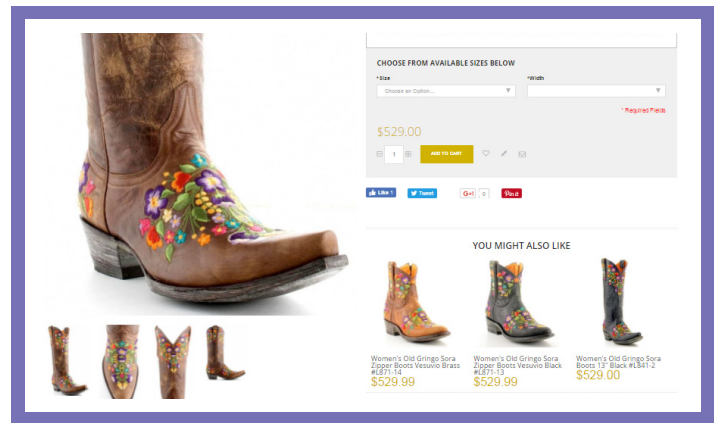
CHOOSE FROM AVAILABLE SIZES BELOW

* Size

Choose an Option...

* Width

* Required Fields

$529.00

1

ADD TO CART

Like 1

Tweet

G+1 0

Pin it

YOU MIGHT ALSO LIKE

Women's Old Gringo Sora Zipper Boots Vesuvio Brass #L871-14
$529.99

Women's Old Gringo Sora Zipper Boots Vesuvio Black #L871-13
$529.99

Women's Old Gringo Sora Boots 13" Black #L841-2
$529.00